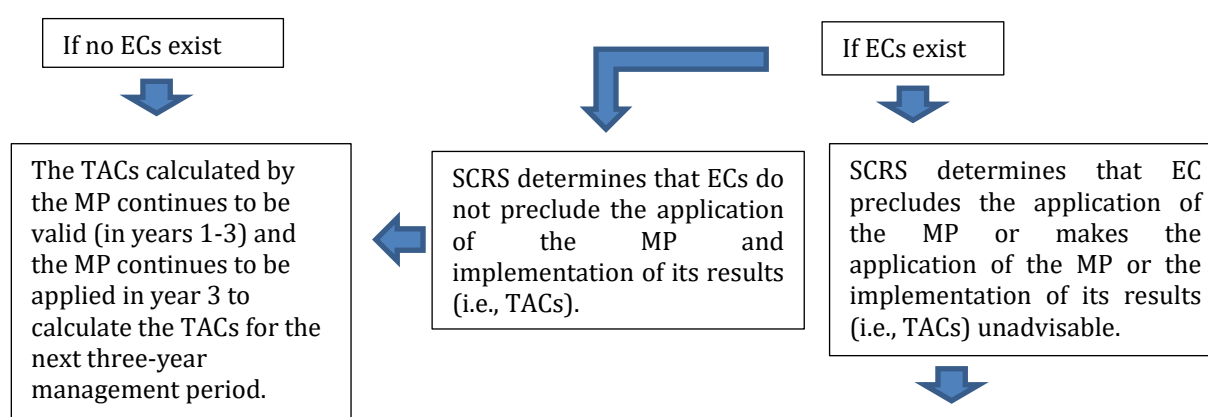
If no ECs exist

If ECs exist

The TACs calculated by the MP continues to be valid (in years 1-3) and the MP continues to be applied in year 3 to calculate the TACs for the next three-year management period.

SCRS determines that ECs do not preclude the application of the MP and implementation of its results (i.e., TACs).

SCRS determines that EC precludes the application of the MP or makes the application of the MP or the implementation of its results (i.e., TACs) unadvisable.